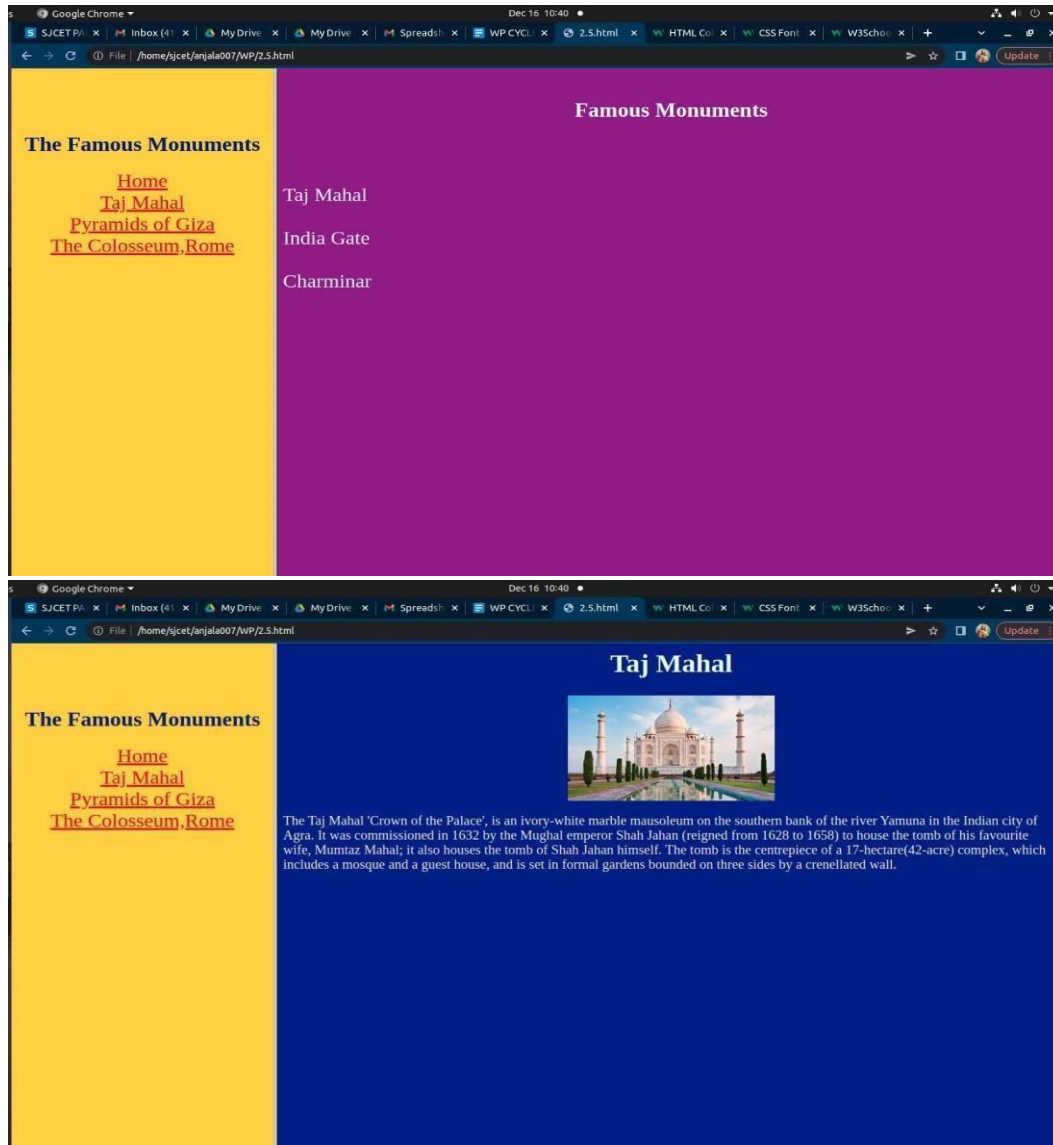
Google Chrome ▾

Dec 16 10:40 ●

SJCET PA × | Inbox (41 × | My Drive × | My Drive × | Spreadsh × | WP CYCLI × | 2.5.html × | HTML Col × | CSS Font × | W3Schoo × | +

File | /home/sjcet/anjala007/WP/2.5.html

Update

The Famous Monuments

Home
Taj Mahal
Pyramids of Giza
The Colosseum,Rome

Famous Monuments

Taj Mahal

India Gate

Charminar

Google Chrome ▾

Dec 16 10:40 ●

SJCET PA × | Inbox (41 × | My Drive × | My Drive × | Spreadsh × | WP CYCLI × | 2.5.html × | HTML Col × | CSS Font × | W3Schoo × | +

File | /home/sjcet/anjala007/WP/2.5.html

Update

The Famous Monuments

Home
Taj Mahal
Pyramids of Giza
The Colosseum,Rome

Taj Mahal

The Taj Mahal 'Crown of the Palace', is an ivory-white marble mausoleum on the southern bank of the river Yamuna in the Indian city of Agra. It was commissioned in 1632 by the Mughal emperor Shah Jahan (reigned from 1628 to 1658) to house the tomb of his favourite wife, Mumtaz Mahal; it also houses the tomb of Shah Jahan himself. The tomb is the centrepiece of a 17-hectare(42-acre) complex, which includes a mosque and a guest house, and is set in formal gardens bounded on three sides by a crenellated wall.